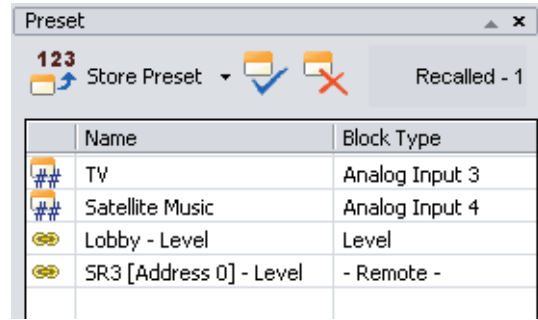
Preset

123

Store Preset

Recalled - 1

|  | Name | Block Type |
|---|---|---|
| ## | TV | Analog Input 3 |
| ## | Satellite Music | Analog Input 4 |
|  | Lobby - Level | Level |
|  | SR3 [Address 0] - Level | - Remote - |